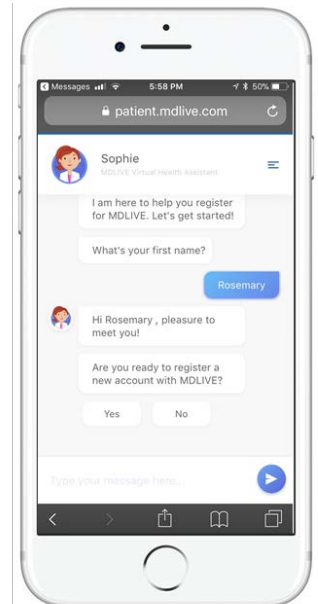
Messages 5:58 PM 50%

patient.mdlive.com

Sophie
MDLIVE Virtual Health Assistant

I am here to help you register for MDLIVE. Let's get started!

What's your first name?

Rosemary

Hi Rosemary , pleasure to meet you!

Are you ready to register a new account with MDLIVE?

Yes

No

Type your message here...